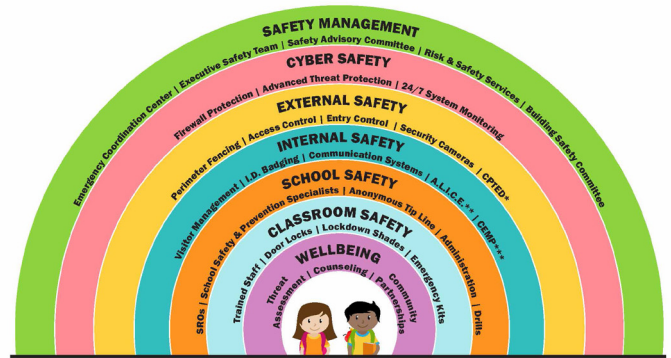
SAFETY MANAGEMENT
Emergency Coordination Center | Executive Safety Team | Safety Advisory Committee | Risk & Safety Services | Building Safety Committee

CYBER SAFETY
Firewall Protection | Advanced Threat Protection | 24/7 System Monitoring

EXTERNAL SAFETY
Perimeter Fencing | Access Control | Entry Control | Security Cameras | CPTED*

INTERNAL SAFETY
Visitor Management | I.D. Badging | Communication Systems | A.L.I.C.E.** | GEMP***

SCHOOL SAFETY
SROs | School Safety & Prevention Specialists | Anonymous Tip Line | Administration | Drills

CLASSROOM SAFETY
Trained Staff | Door Locks | Lockdown Shades | Emergency Kits

WELLBEING
Threat Assessment | Counseling | Community Partnerships